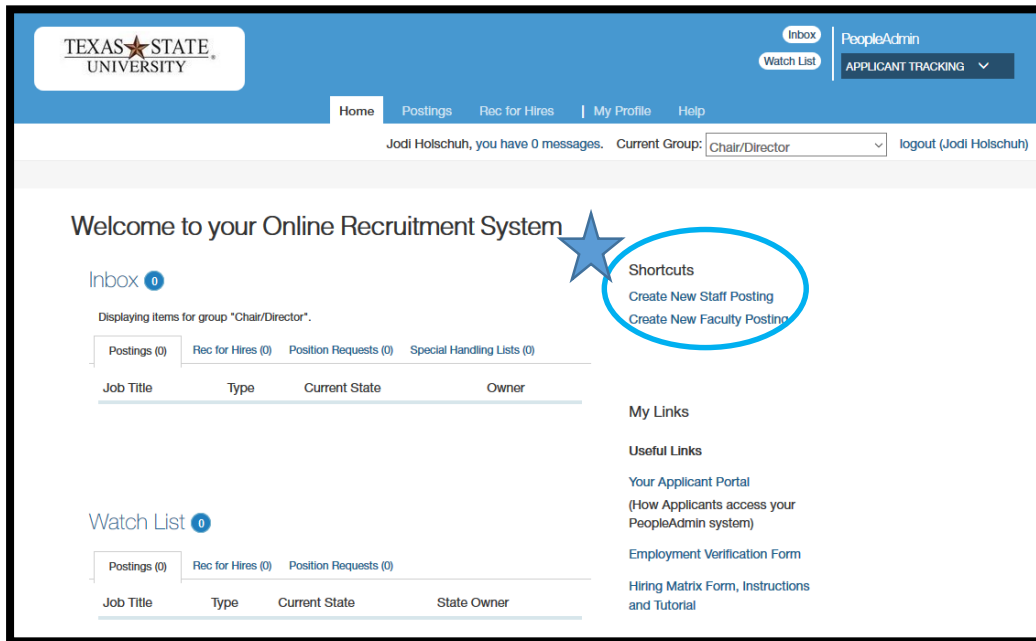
TEXAS STATE UNIVERSITY

Inbox
Watch List

PeopleAdmin
APPLICANT TRACKING

Home Postings Rec for Hires | My Profile Help

Jodi Holschuh, you have 0 messages. Current Group: Chair/Director logout (Jodi Holschuh)

Welcome to your Online Recruitment System

Inbox 0

Displaying items for group "Chair/Director".

Postings (0) Rec for Hires (0) Position Requests (0) Special Handling Lists (0)

| Job Title | Type | Current State | Owner |
|---|---|---|---|

Watch List 0

Postings (0) Rec for Hires (0) Position Requests (0)

| Job Title | Type | Current State | State Owner |
|---|---|---|---|

Shortcuts
Create New Staff Posting
Create New Faculty Posting

My Links

Useful Links

Your Applicant Portal
(How Applicants access your PeopleAdmin system)

Employment Verification Form

Hiring Matrix Form, Instructions and Tutorial